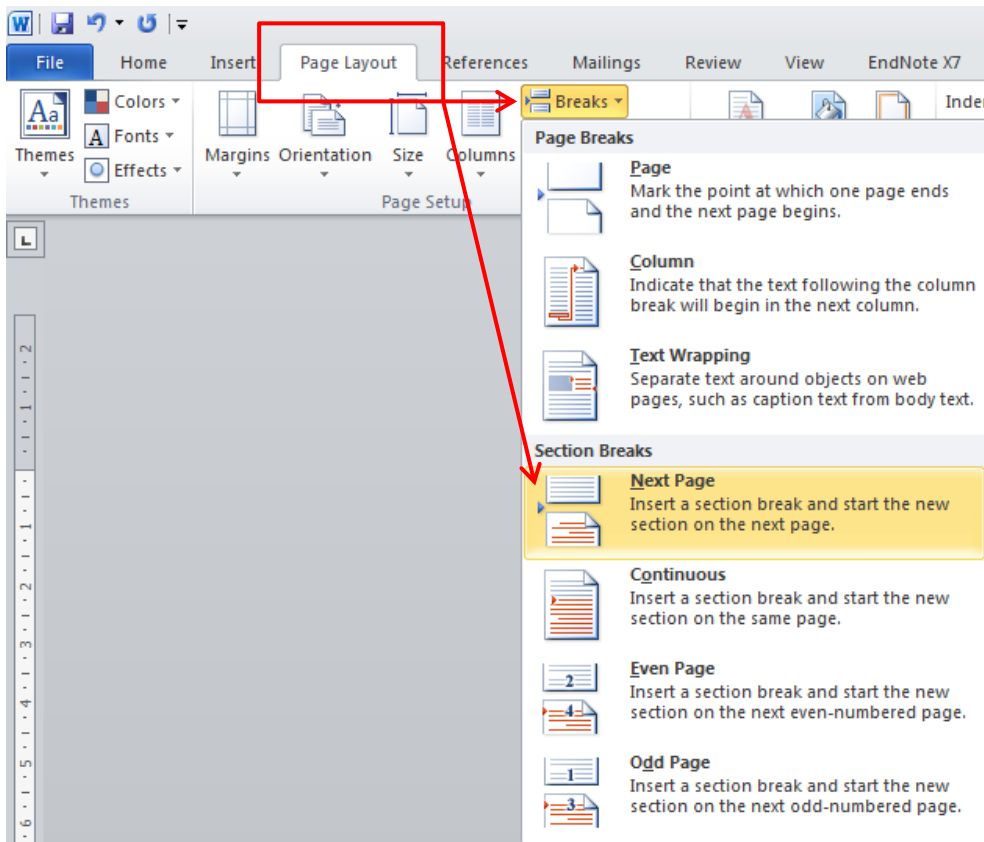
File Home Insert Page Layout References Mailings Review View EndNote X7

Themes
Colors
Fonts
Effects
Themes

Margins Orientation Size Columns
Page Setup

Breaks
Inden

Page Breaks

Page
Mark the point at which one page ends and the next page begins.

Column
Indicate that the text following the column break will begin in the next column.

Text Wrapping
Separate text around objects on web pages, such as caption text from body text.

Section Breaks

Next Page
Insert a section break and start the new section on the next page.

Continuous
Insert a section break and start the new section on the same page.

Even Page
Insert a section break and start the new section on the next even-numbered page.

Odd Page
Insert a section break and start the new section on the next odd-numbered page.

2
4
1
3

2 1 1 2 3 4 5 6